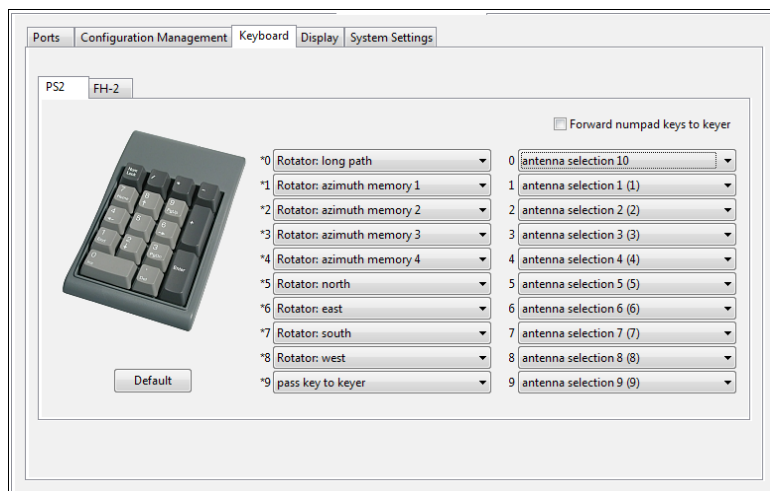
Ports | Configuration Management | Keyboard | Display | System Settings

PS2 | FH-2

Forward numpad keys to keyer

| | | | |
|---|---|---|---|
| *0 | Rotator: long path | 0 | antenna selection 10 |
| *1 | Rotator: azimuth memory 1 | 1 | antenna selection 1 (1) |
| *2 | Rotator: azimuth memory 2 | 2 | antenna selection 2 (2) |
| *3 | Rotator: azimuth memory 3 | 3 | antenna selection 3 (3) |
| *4 | Rotator: azimuth memory 4 | 4 | antenna selection 4 (4) |
| *5 | Rotator: north | 5 | antenna selection 5 (5) |
| *6 | Rotator: east | 6 | antenna selection 6 (6) |
| *7 | Rotator: south | 7 | antenna selection 7 (7) |
| *8 | Rotator: west | 8 | antenna selection 8 (8) |
| *9 | pass key to keyer | 9 | antenna selection 9 (9) |

Default